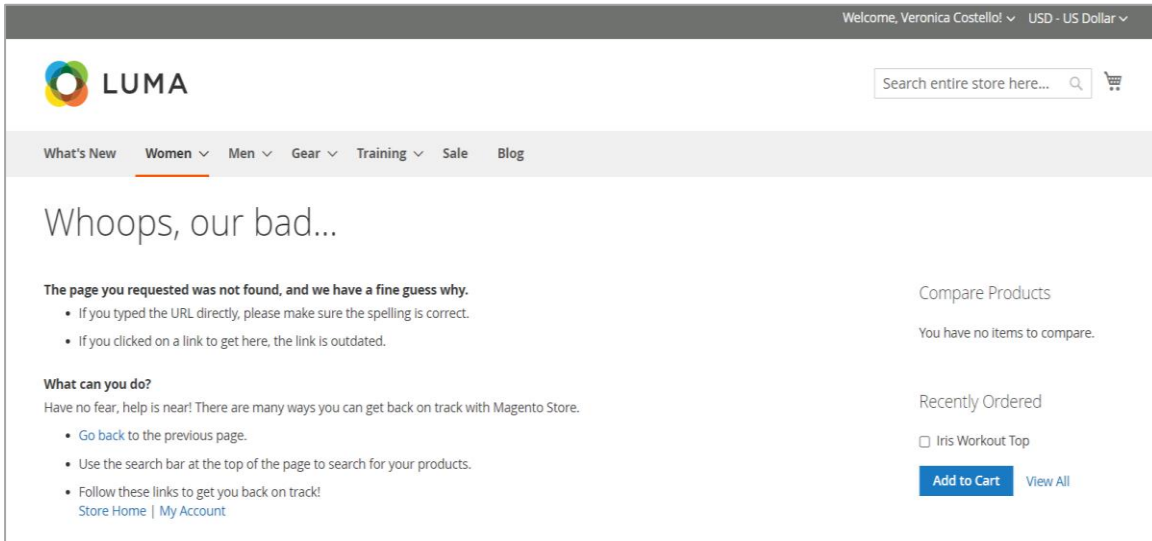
Welcome, Veronica Costello! USD - US Dollar

LUMA

Search entire store here...

What's New Women Men Gear Training Sale Blog

Whoops, our bad...

The page you requested was not found, and we have a fine guess why.

- If you typed the URL directly, please make sure the spelling is correct.
- If you clicked on a link to get here, the link is outdated.

What can you do?

Have no fear, help is near! There are many ways you can get back on track with Magento Store.

- Go back to the previous page.
- Use the search bar at the top of the page to search for your products.
- Follow these links to get you back on track!
Store Home | My Account

Compare Products

You have no items to compare.

Recently Ordered

Iris Workout Top

Add to Cart View All